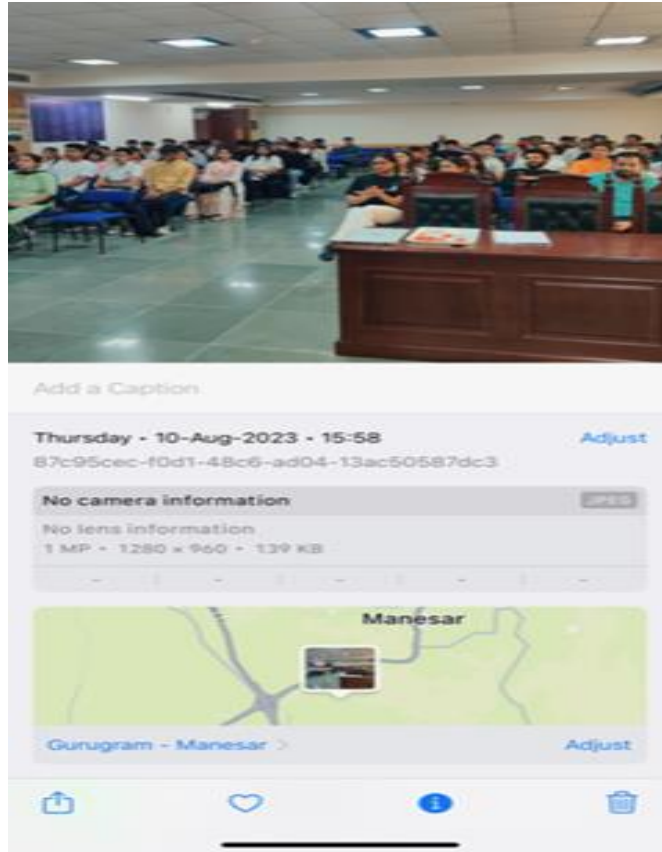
Add a Caption

Thursday • 10-Aug-2023 • 15:58

Adjust

87c95cec-f0d1-48c6-ad04-13ac50587dc3

No camera information

JPEG

No lens information

1 MP • 1280 × 960 • 139 KB

- - - - -

Manesar

Gurugram - Manesar >

Adjust